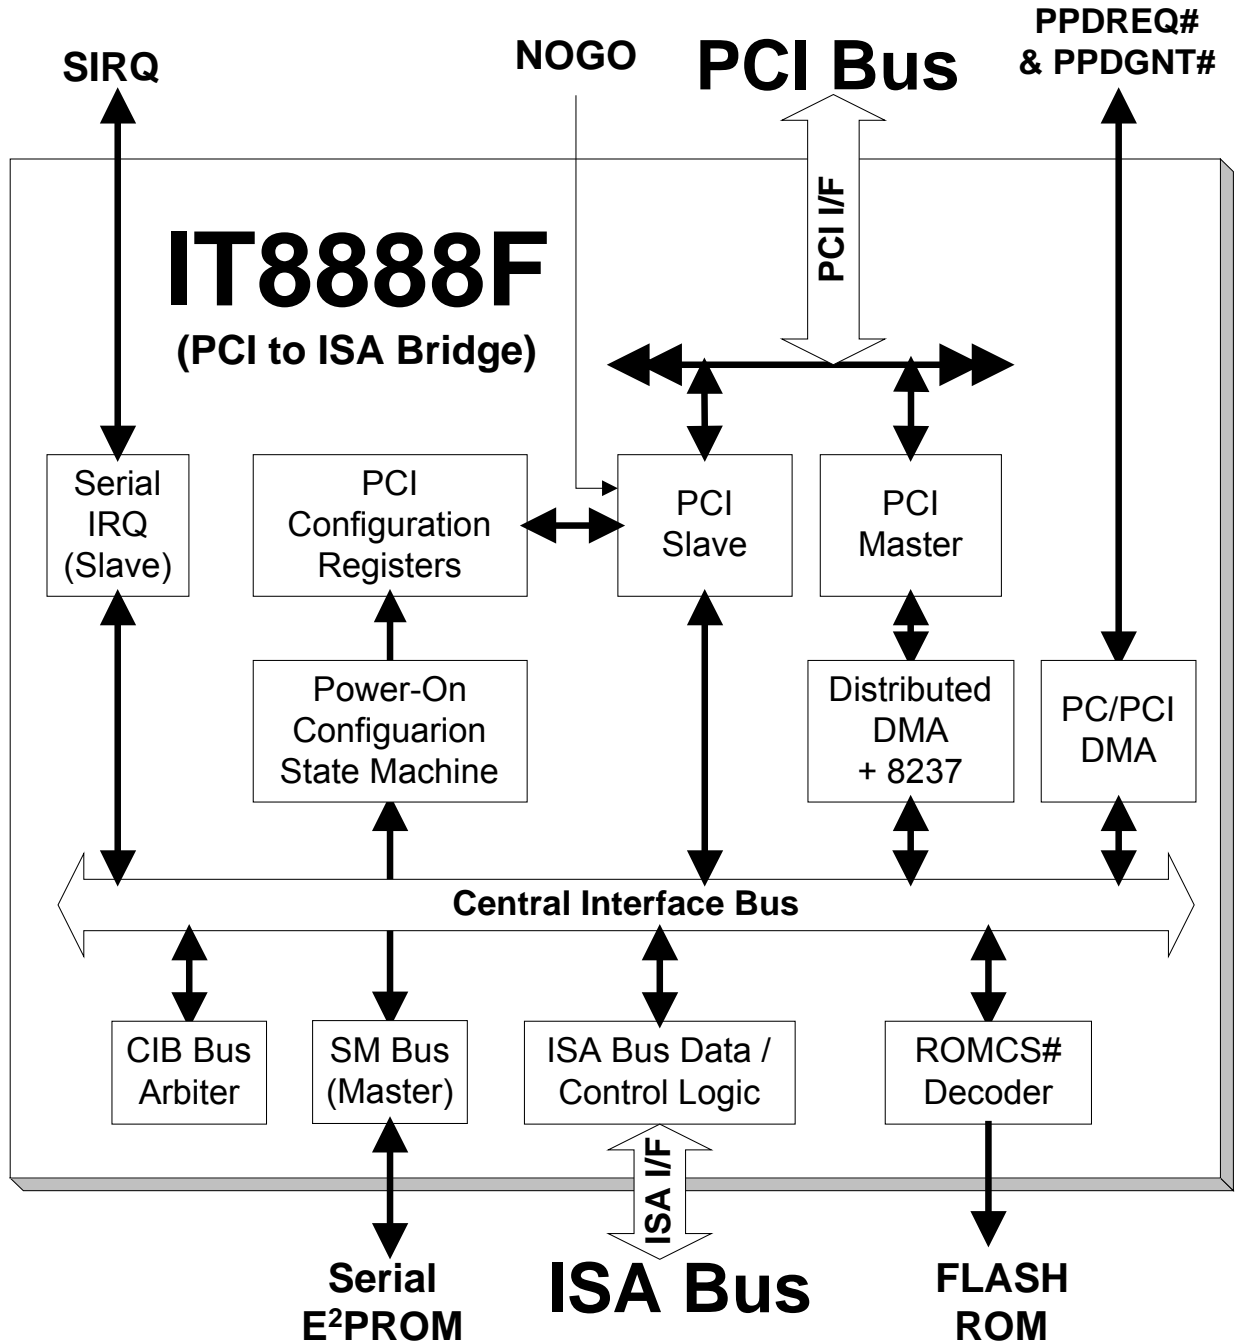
SIRQ

NOGO

PCI Bus

PPDREQ#
& PPDGNT#

IT8888F
(PCI to ISA Bridge)

PCI I/F

Serial IRQ (Slave)

PCI Configuration Registers

PCI Slave

PCI Master

Power-On Configuarion State Machine

Distributed DMA + 8237

PC/PCI DMA

Central Interface Bus

CIB Bus Arbiter

SM Bus (Master)

ISA Bus Data / Control Logic

ROMCS# Decoder

ISA I/F

Serial
$E^2$PROM

ISA Bus

FLASH
ROM